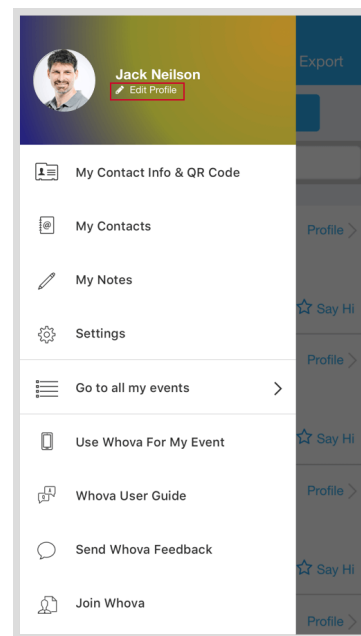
Jack Neilson
Edit Profile

Export

My Contact Info & QR Code

My Contacts

My Notes

Settings

Go to all my events

Use Whova For My Event

Whova User Guide

Send Whova Feedback

Join Whova

Profile

Say Hi

Profile

Say Hi

Profile

Say Hi

Profile